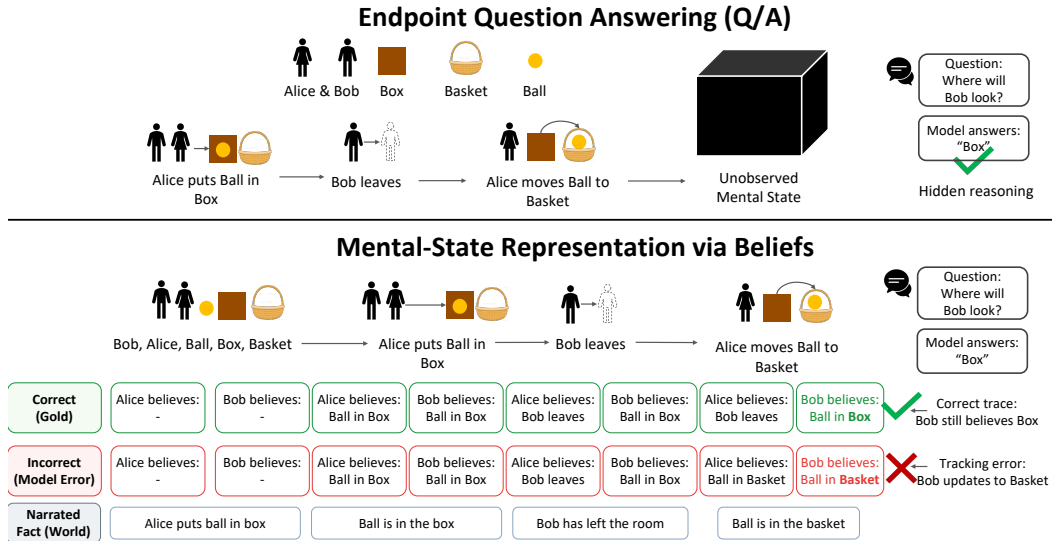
Endpoint Question Answering (Q/A)

Alice & Bob  Box  Basket  Ball

Alice puts Ball in Box → Bob leaves → Alice moves Ball to Basket → Unobserved Mental State

Question: Where will Bob look?

Model answers: "Box"

Hidden reasoning

Mental-State Representation via Beliefs

Bob, Alice, Ball, Box, Basket → Alice puts Ball in Box → Bob leaves → Alice moves Ball to Basket

Question: Where will Bob look?

Model answers: "Box"

| Correct (Gold) | Alice believes: - | Bob believes: - | Alice believes: Ball in Box | Bob believes: Ball in Box | Alice believes: Bob leaves | Bob believes: Ball in Box | Alice believes: Bob leaves | Bob believes: Ball in **Box** | Correct trace: Bob still believes Box |
|---|---|---|---|---|---|---|---|---|---|
| Incorrect (Model Error) | Alice believes: - | Bob believes: - | Alice believes: Ball in Box | Bob believes: Ball in Box | Alice believes: Bob leaves | Bob believes: Ball in Box | Alice believes: Ball in Basket | Bob believes: Ball in **Basket** | Tracking error: Bob updates to Basket |
| Narrated Fact (World) | Alice puts ball in box | | Ball is in the box | | Bob has left the room | | Ball is in the basket | | |